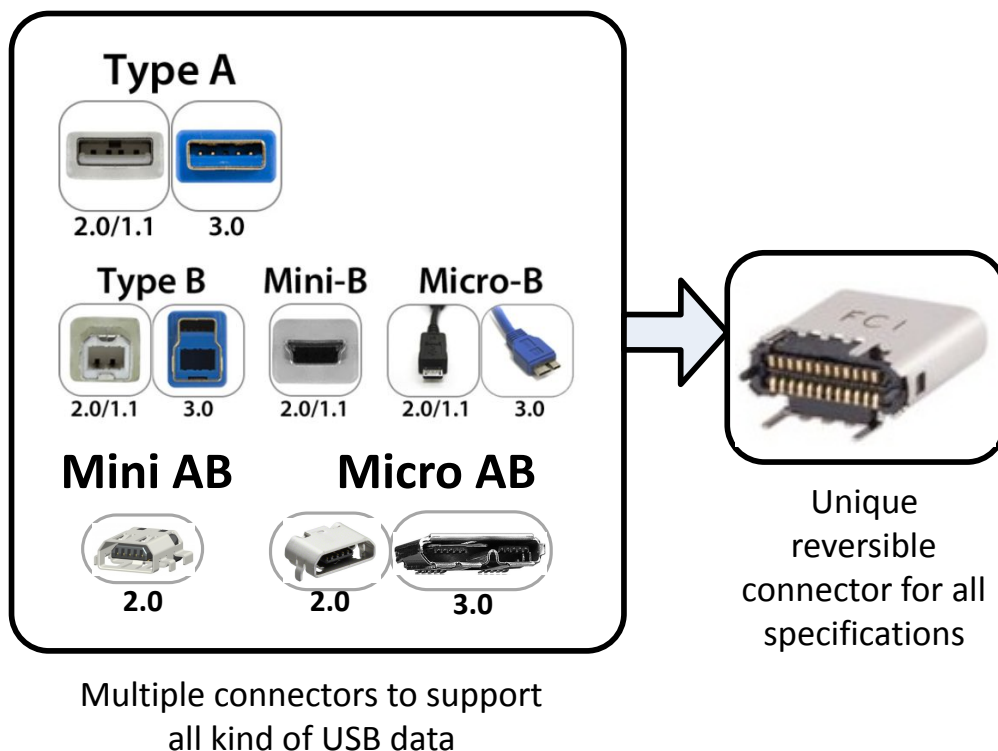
Type A

2.0/1.1 3.0

Type B Mini-B Micro-B

2.0/1.1 3.0 2.0/1.1 2.0/1.1 3.0

Mini AB Micro AB

2.0 2.0 3.0

FCI

Unique reversible connector for all specifications

Multiple connectors to support all kind of USB data